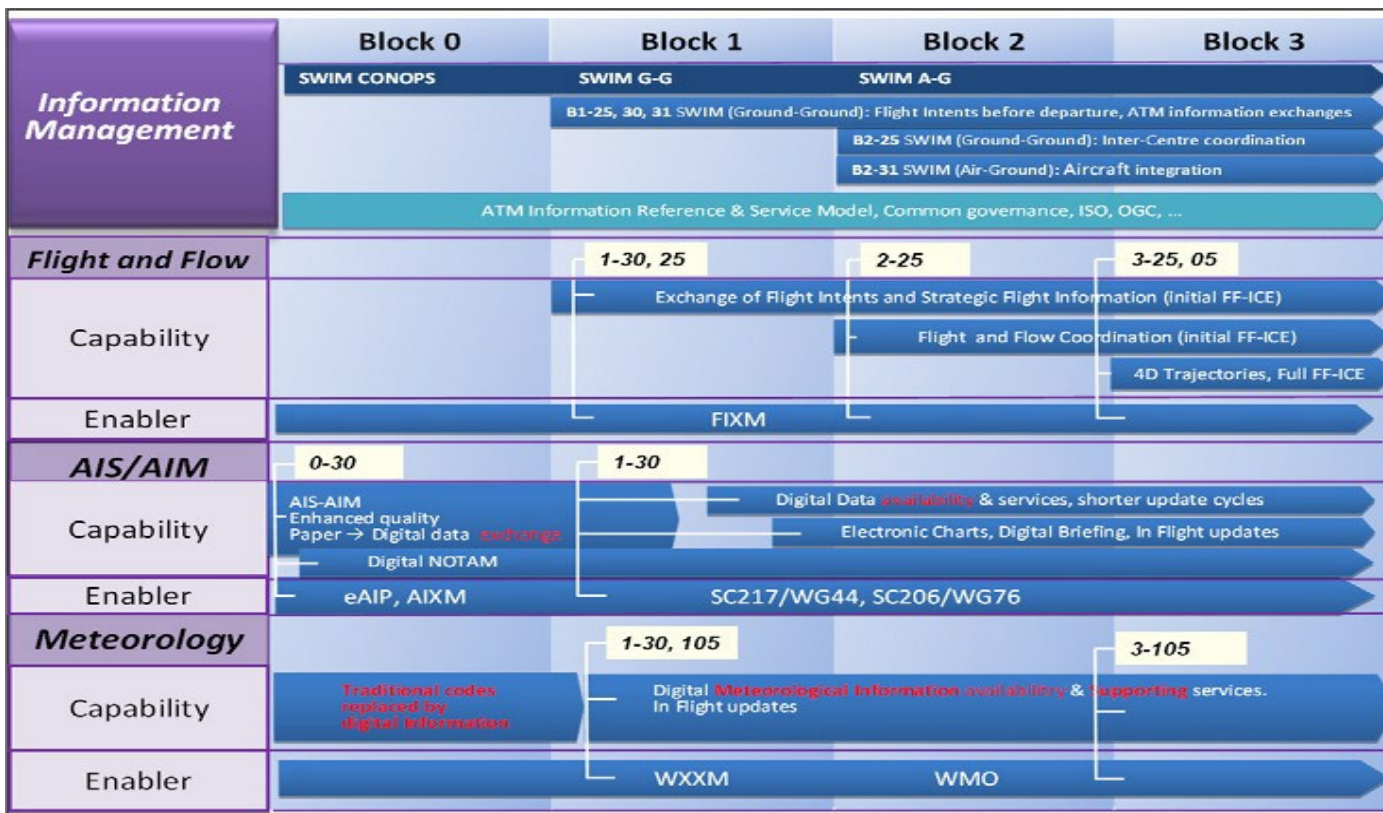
Block 0 | Block 1 | Block 2 | Block 3

Information Management

SWIM CONOPS
SWIM G-G
SWIM A-G

B1-25, 30, 31 SWIM (Ground-Ground): Flight Intents before departure, ATM information exchanges
B2-25 SWIM (Ground-Ground): Inter-Centre coordination
B2-31 SWIM (Air-Ground): Aircraft integration

ATM Information Reference & Service Model, Common governance, ISO, OGC, ...

Flight and Flow

1-30, 25
2-25
3-25, 05

Capability

Exchange of Flight Intents and Strategic Flight Information (initial FF-ICE)
Flight and Flow Coordination (initial FF-ICE)
4D Trajectories, Full FF-ICE

Enabler

FIXM

AIS/AIM

0-30
1-30

Capability

AIS-AIM
Enhanced quality
Paper → Digital data exchange
Digital NOTAM
Digital Data availability & services, shorter update cycles
Electronic Charts, Digital Briefing, In Flight updates

Enabler

eAIP, AIXM
SC217/WG44, SC206/WG76

Meteorology

1-30, 105
3-105

Capability

Traditional codes replaced by digital information
Digital Meteorological Information availability & Supporting services.
In Flight updates

Enabler

WXXM
WMO